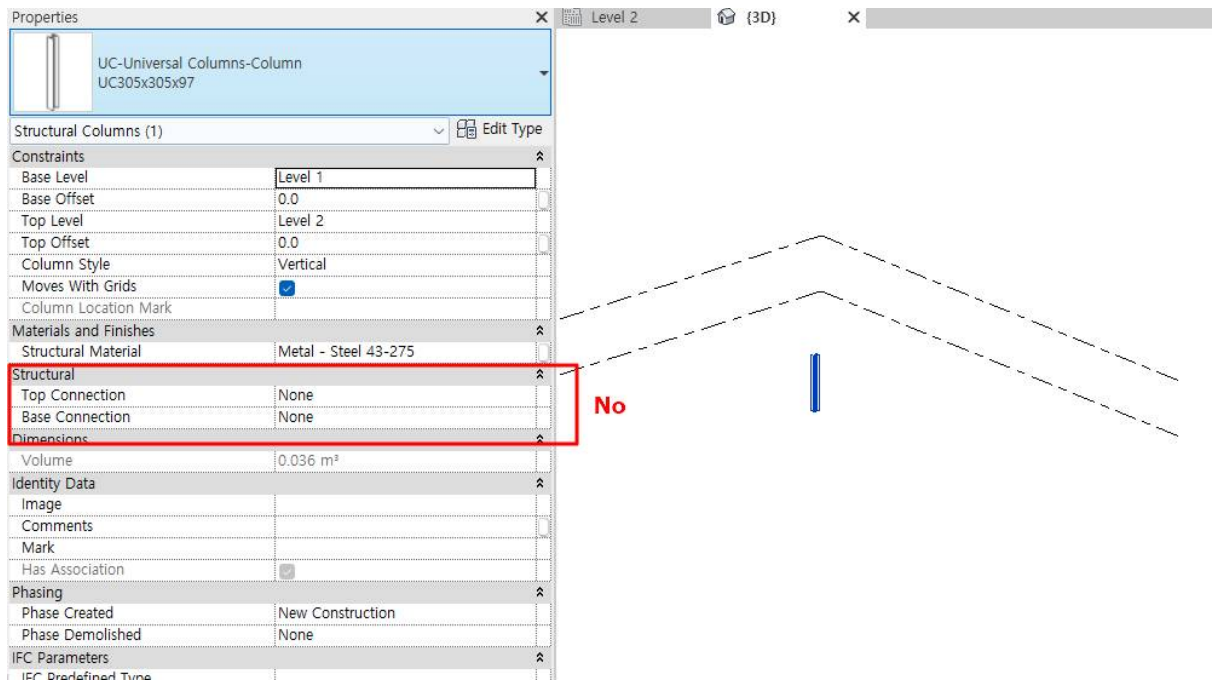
Properties ×

Level 2 {3D} ×

UC-Universal Columns-Column
UC305x305x97

Structural Columns (1) Edit Type

| Constraints | |
|---|---|
| Base Level | Level 1 |
| Base Offset | 0.0 |
| Top Level | Level 2 |
| Top Offset | 0.0 |
| Column Style | Vertical |
| Moves With Grids | |
| Column Location Mark | |
| Materials and Finishes | |
| Structural Material | Metal - Steel 43-275 |
| Structural | |
| Top Connection | None |
| Base Connection | None |
| Dimensions | |
| Volume | 0.036 m³ |
| Identity Data | |
| Image | |
| Comments | |
| Mark | |
| Has Association | |
| Phasing | |
| Phase Created | New Construction |
| Phase Demolished | None |
| IFC Parameters | |
| IFC Predefined Type | |

No